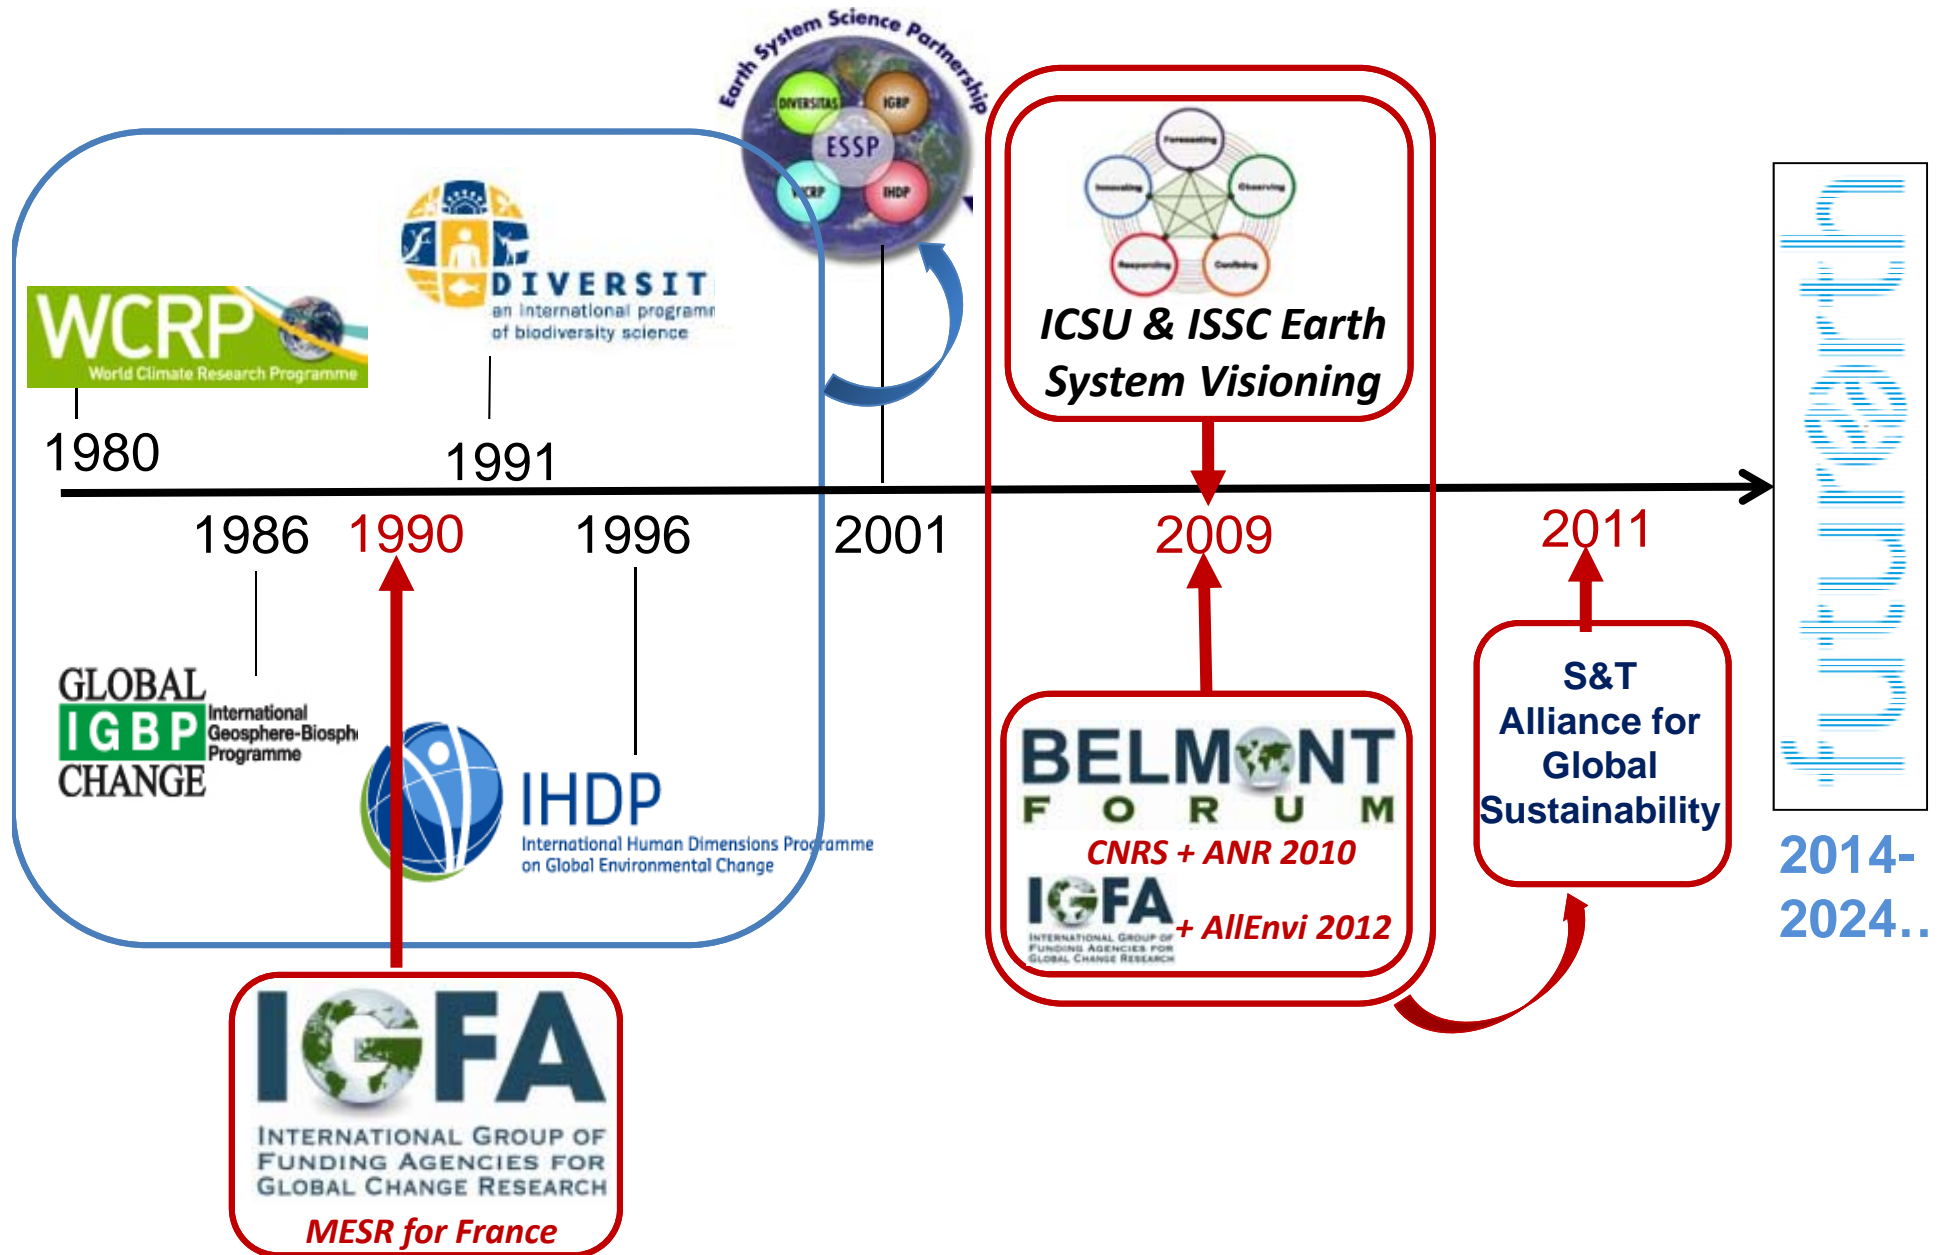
Earth System Science Partnership

DIVERSITAS IGBP ESSP WCRP IHDP

ICSU & ISSC Earth System Visioning

Forecasting Innovating Observing Responding Confining

WCRP World Climate Research Programme

DIVERSIT
an international programm
of biodiversity science

1980

1991

1986 1990 1996 2001 2009 2011

futurearth

GLOBAL IGBP CHANGE International Geosphere-Biosph Programme

IHDP International Human Dimensions Programme on Global Environmental Change

BELMONT FORUM

CNRS + ANR 2010

IGFA INTERNATIONAL GROUP OF FUNDING AGENCIES FOR GLOBAL CHANGE RESEARCH + AllEnvi 2012

S&T Alliance for Global Sustainability

2014-2024..

IGFA
INTERNATIONAL GROUP OF FUNDING AGENCIES FOR GLOBAL CHANGE RESEARCH

MESR for France